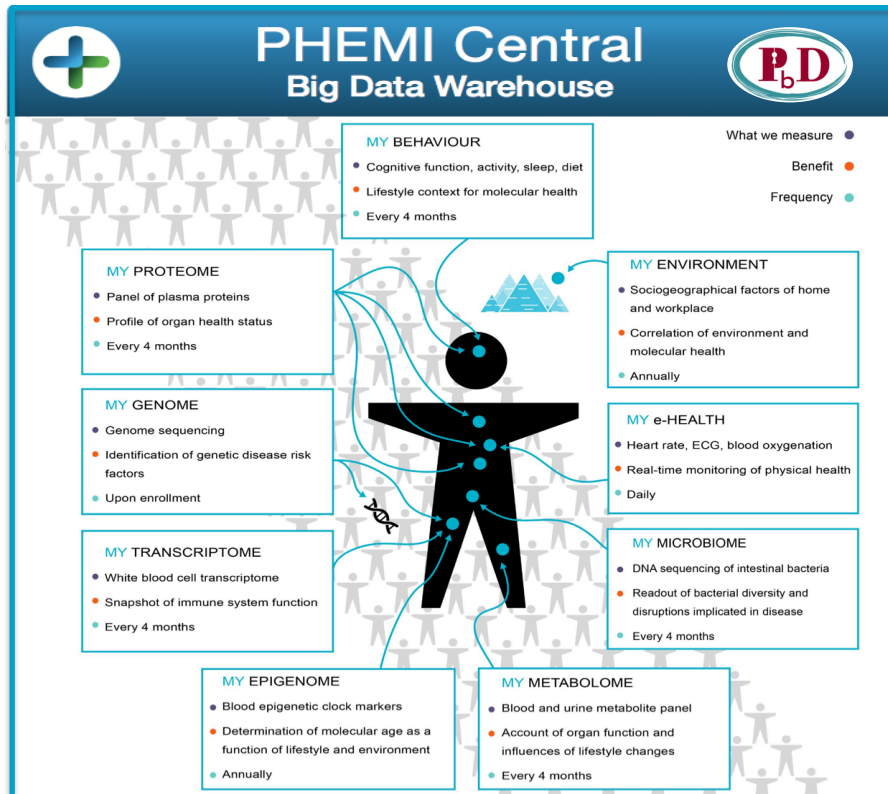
PHEMI Central
Big Data Warehouse

PbD

What we measure
Benefit
Frequency

MY BEHAVIOUR
Cognitive function, activity, sleep, diet
Lifestyle context for molecular health
Every 4 months

MY PROTEOME
Panel of plasma proteins
Profile of organ health status
Every 4 months

MY ENVIRONMENT
Sociogeographical factors of home and workplace
Correlation of environment and molecular health
Annually

MY GENOME
Genome sequencing
Identification of genetic disease risk factors
Upon enrollment

MY e-HEALTH
Heart rate, ECG, blood oxygenation
Real-time monitoring of physical health
Daily

MY TRANSCRIPTOME
White blood cell transcriptome
Snapshot of immune system function
Every 4 months

MY MICROBIOME
DNA sequencing of intestinal bacteria
Readout of bacterial diversity and disruptions implicated in disease
Every 4 months

MY EPIGENOME
Blood epigenetic clock markers
Determination of molecular age as a function of lifestyle and environment
Annually

MY METABOLOME
Blood and urine metabolite panel
Account of organ function and influences of lifestyle changes
Every 4 months